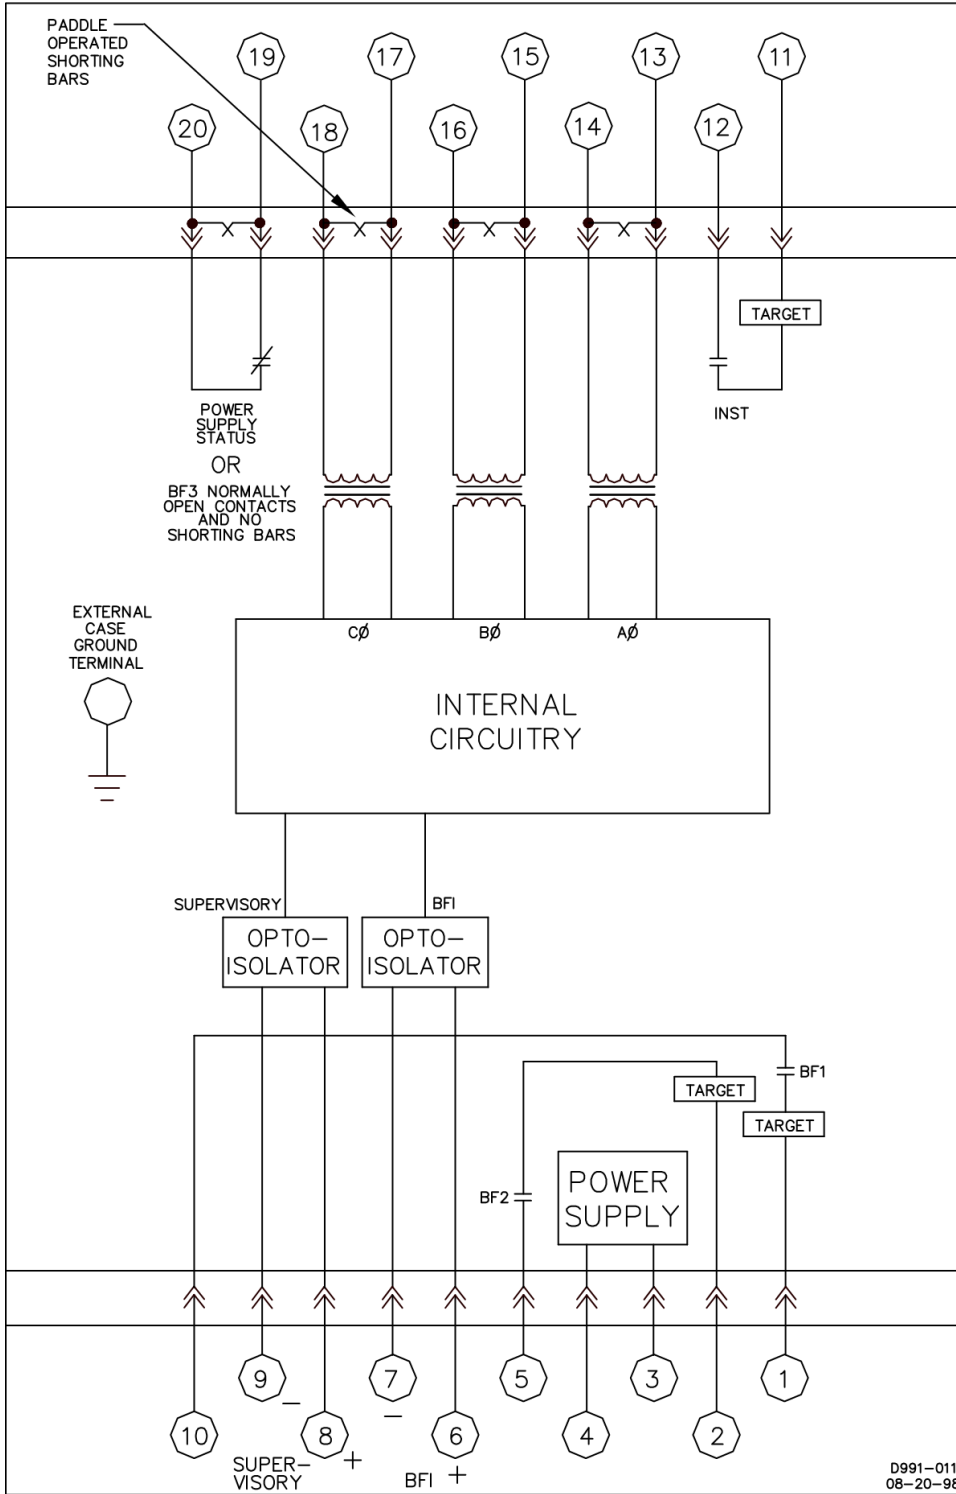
PADDLE OPERATED SHORTING BARS

19

17

15

13

11

20

18

16

14

12

TARGET

POWER SUPPLY STATUS

OR

BF3 NORMALLY OPEN CONTACTS AND NO SHORTING BARS

INST

EXTERNAL CASE GROUND TERMINAL

CØ

BØ

AØ

INTERNAL CIRCUITRY

SUPERVISORY

BFI

OPTO-ISOLATOR

OPTO-ISOLATOR

BF1

TARGET

TARGET

BF2

POWER SUPPLY

9

7

5

3

1

10

8

6

4

2

SUPER-VISORY

BFI

D991-011
08-20-98